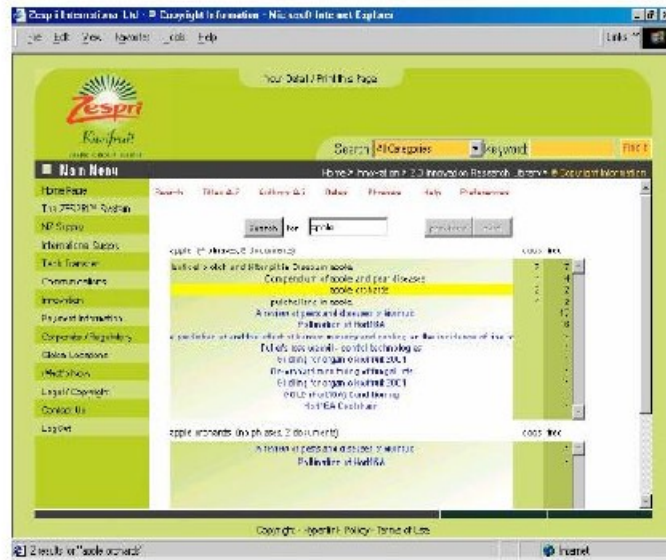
Zespri International Ltd - Copyright Information - Microsoft Internet Explorer

File Edit View Favorites Tools Help

Links

Zespri
Kiwifruit

Your Detail / Print this Page

Search All Categories Keyword Find

Main Menu

Home > Innovation > 2.3 Innovation Research Library > Copyright Information

Home Page
The ZESPRI™ System
NZ Supply
International Supply
Tech Transfer
Communications
Innovation
Payment Information
Corporate / Regulatory
Global Locations
What's New
Legal / Copyright
Contact Us
Log Out

Search Titles A-Z Authors A-Z Dates Preview Help Preferences

Search for apple

apple (4 phrases, 8 documents) docs freq

Botrytis rot and bitter pit in Bramley apple
Compendium of apple and pear diseases
apple orchards
pollination in apple
A review of pest and disease in kiwifruit
Pollination of Hort16A
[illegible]
Full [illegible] control technology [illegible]
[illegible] for organ kiwifruit 2001
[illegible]
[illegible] for organ kiwifruit 2001
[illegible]
Hort16A Cultivar

apple orchards (no phrases, 2 documents) docs freq

A review of pest and disease in kiwifruit
Pollination of Hort16A

Copyright - Hyperlink Policy - Terms of Use

2 results for "apple orchards"

Internet